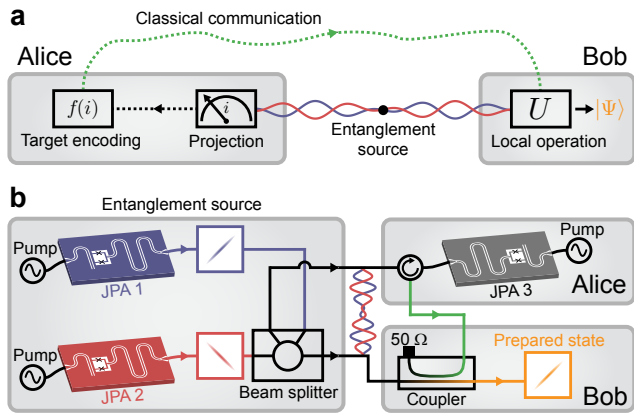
a

Classical communication

Alice

Bob

$f(i)$

$i$

$U$

$|\Psi\rangle$

Target encoding

Projection

Entanglement source

Local operation

b

Entanglement source

Pump

JPA 1

Pump

JPA 2

Beam splitter

Pump

JPA 3

Alice

50 Ω

Prepared state

Coupler

Bob